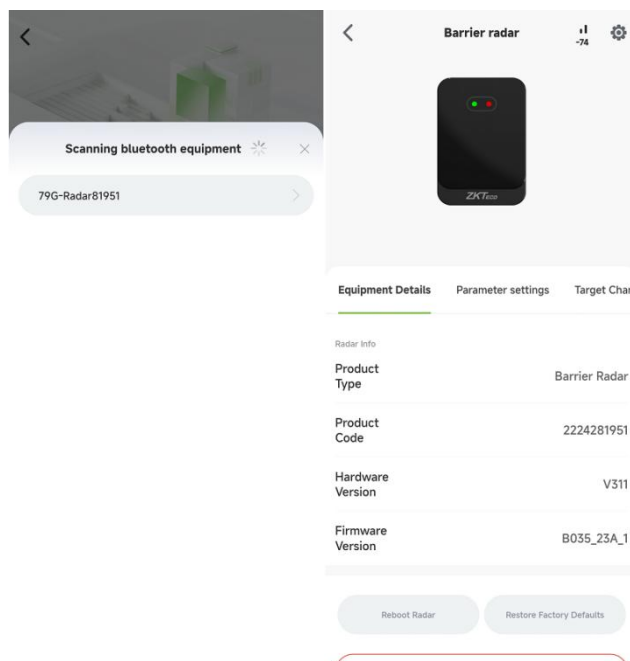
Scanning bluetooth equipment

79G-Radar81951

Barrier radar

-74

ZKTeco

Equipment Details

Parameter settings

Target Char

Radar Info

| | |
|---|---|
| Product Type | Barrier Radar |
| Product Code | 2224281951 |
| Hardware Version | V311 |
| Firmware Version | B035_23A_1 |

Reboot Radar

Restore Factory Defaults